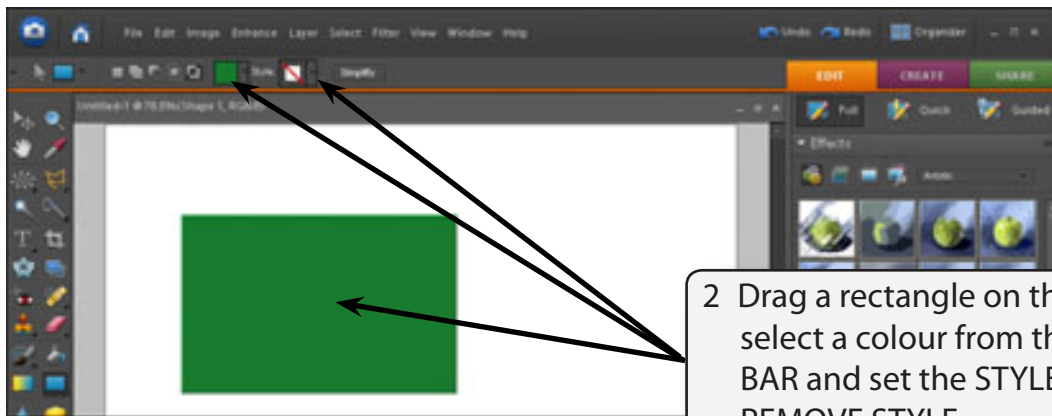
File Edit Image Enhance Layer Select Filter View Window Help

Undo Redo Organizer

Style Simplify

EDIT CREATE SHARE

Untitled-1 @ 78.8% (Shape 1, RGB/8)

Full Quick Guided

Effects

Artistic

2 Drag a rectangle on th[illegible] select a colour from th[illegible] BAR and set the STYLE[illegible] REMOVE STYLE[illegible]